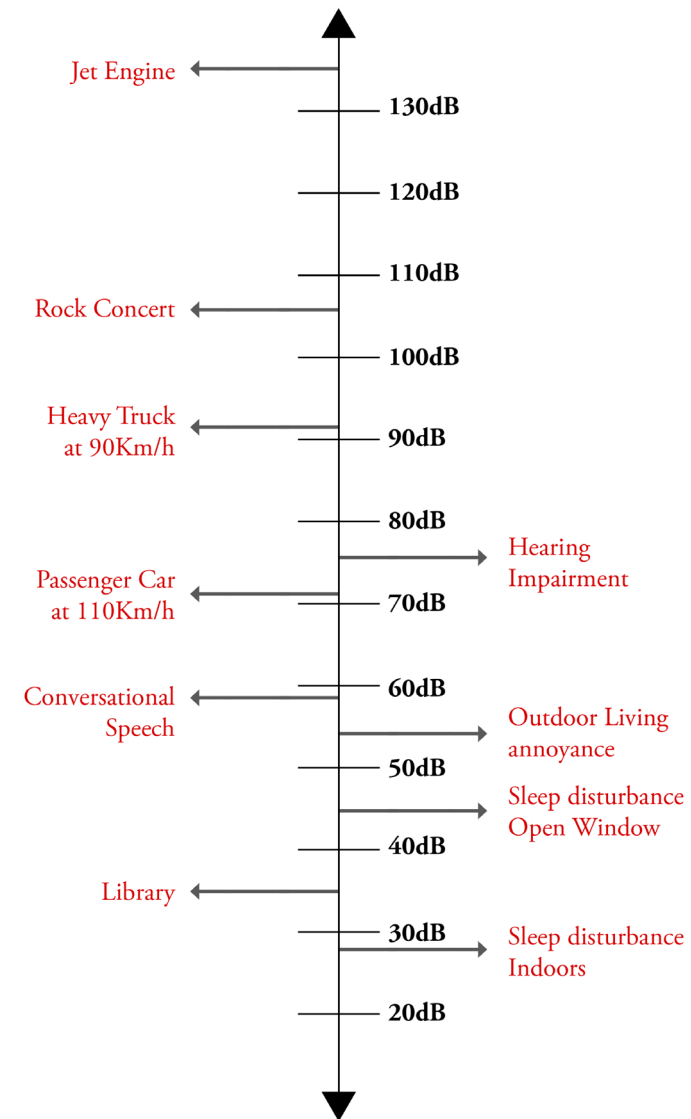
Jet Engine

130dB

120dB

110dB

Rock Concert

100dB

Heavy Truck at 90Km/h

90dB

80dB

Hearing Impairment

Passenger Car at 110Km/h

70dB

Conversational Speech

60dB

Outdoor Living annoyance

50dB

Sleep disturbance Open Window

40dB

Library

30dB

Sleep disturbance Indoors

20dB